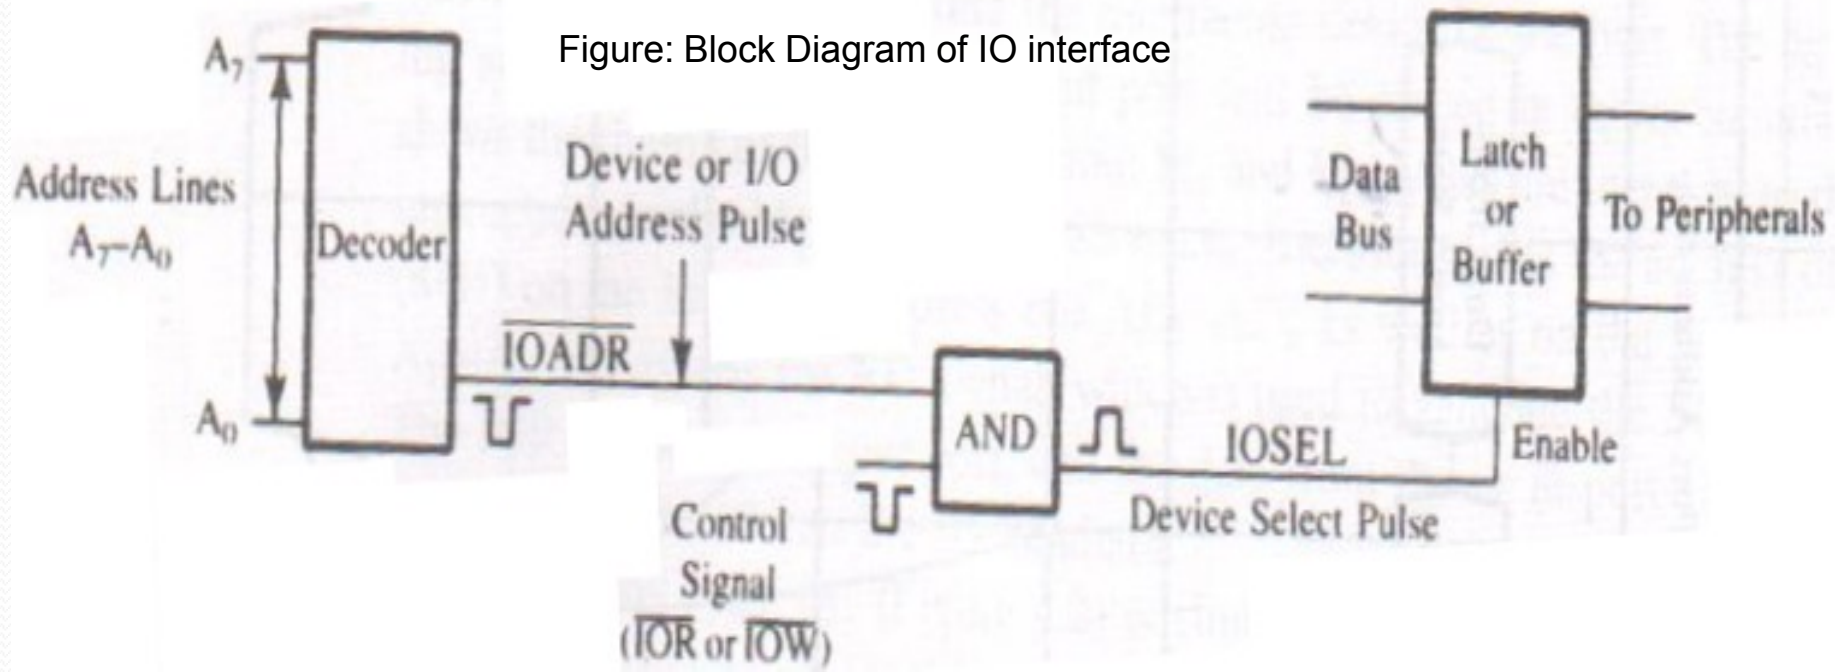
Figure: Block Diagram of IO interface

$A_7$

Address Lines $A_7$–$A_0$

$A_0$

Decoder

Device or I/O Address Pulse

$\overline{IOADR}$

AND

Control Signal ($\overline{IOR}$ or $\overline{IOW}$)

IOSEL

Device Select Pulse

Data Bus

Latch or Buffer

To Peripherals

Enable